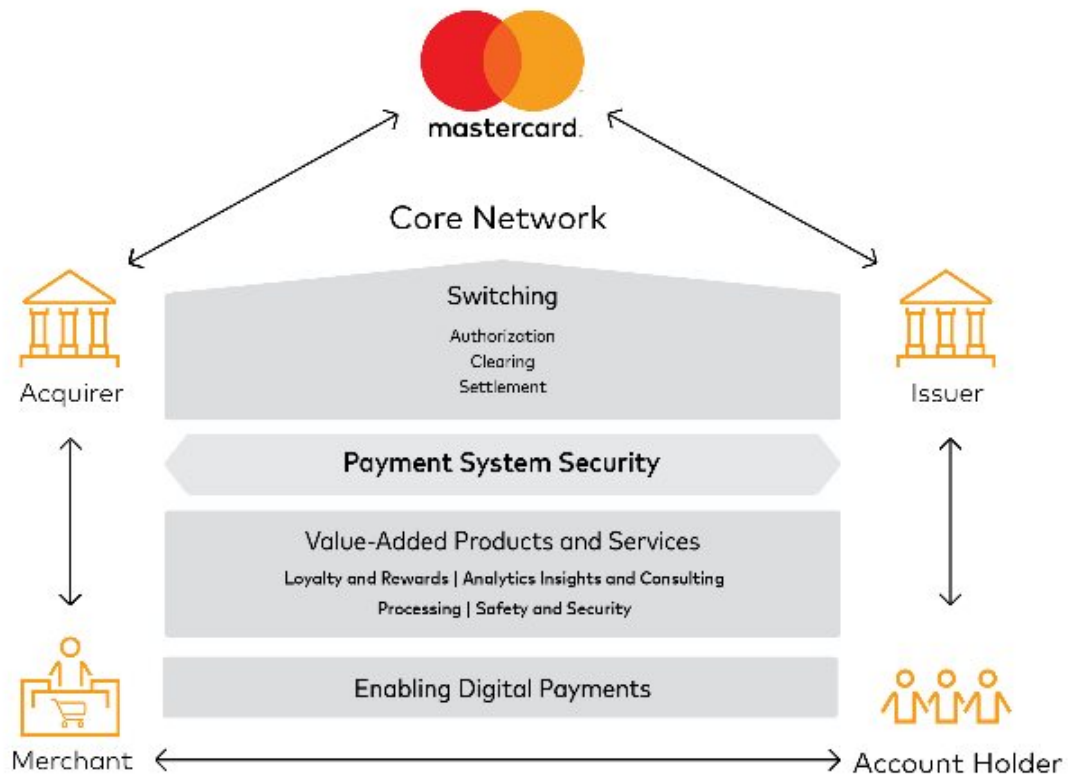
mastercard.

Core Network

Acquirer

Issuer

Switching

Authorization
Clearing
Settlement

Payment System Security

Value-Added Products and Services

Loyalty and Rewards | Analytics Insights and Consulting
Processing | Safety and Security

Enabling Digital Payments

Merchant

Account Holder